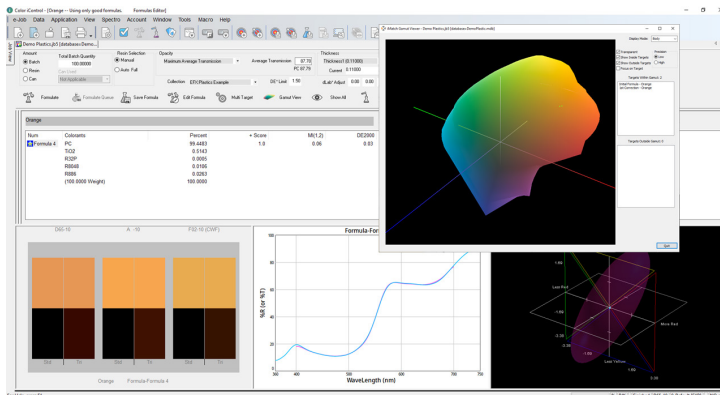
Color iControl - [Orange -- Using only good formulas]    Formulas Editor]

e-Job  Data  Application  View  Spectro  Account  Window  Tools  Macro  Help

Demo Plastics.jbl [database:Demo...]

Amount
Batch
Resin
Can

Total Batch Quantity
100.00000

Resin Selection
Manual
Auto: Full

Opacity
Maximum Average Transmission

Average Transmission 87.70
PC 87.79

Thickness
Thickness1 (0.11000)
Current 0.11000

Collection  EIX Plastics Example

DE* Limit 1.50

dLab* Adjust 0.00 0.00

Formulate  Formulate Queue  Save Formula  Edit Formula  Multi Target  Gamut View  Show All

Orange

| Num | Colorants | Percent | + Score | MI(1,2) | DE2000 |
|---|---|---|---|---|---|
| Formula 4 | PC | 99.4483 | 1.0 | 0.06 | 0.03 |
| | TiO2 | 0.0143 | | | |
| | R32P | 0.0005 | | | |
| | R8048 | 0.0106 | | | |
| | R886 | 0.0263 | | | |
| | (100.0000 Weight) | 100.0000 | | | |

D65-10    A - 10    F02-10 (CWF)

Std  Trl    Std  Trl    Std  Trl

Orange    Formula-Formula 4

Formula-For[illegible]

%R (or %T)

100
90
80
70
60
50
40
30
20
10
0

350  400  450  500  550  600  650  700  750

WaveLength (nm)

Match Gamut Viewer - Demo Plastics.jbl [database:DemoPlastic.mdb]

Display Mode  Basic

Transparent
Show Inside Targets
Show Outside Targets
Focus on Target

Position
Live
Hold

Targets Within Gamut: 3
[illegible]
Orange

Targets Outside Gamut: 0

Quit

Less Red
More Red
Less Yellow